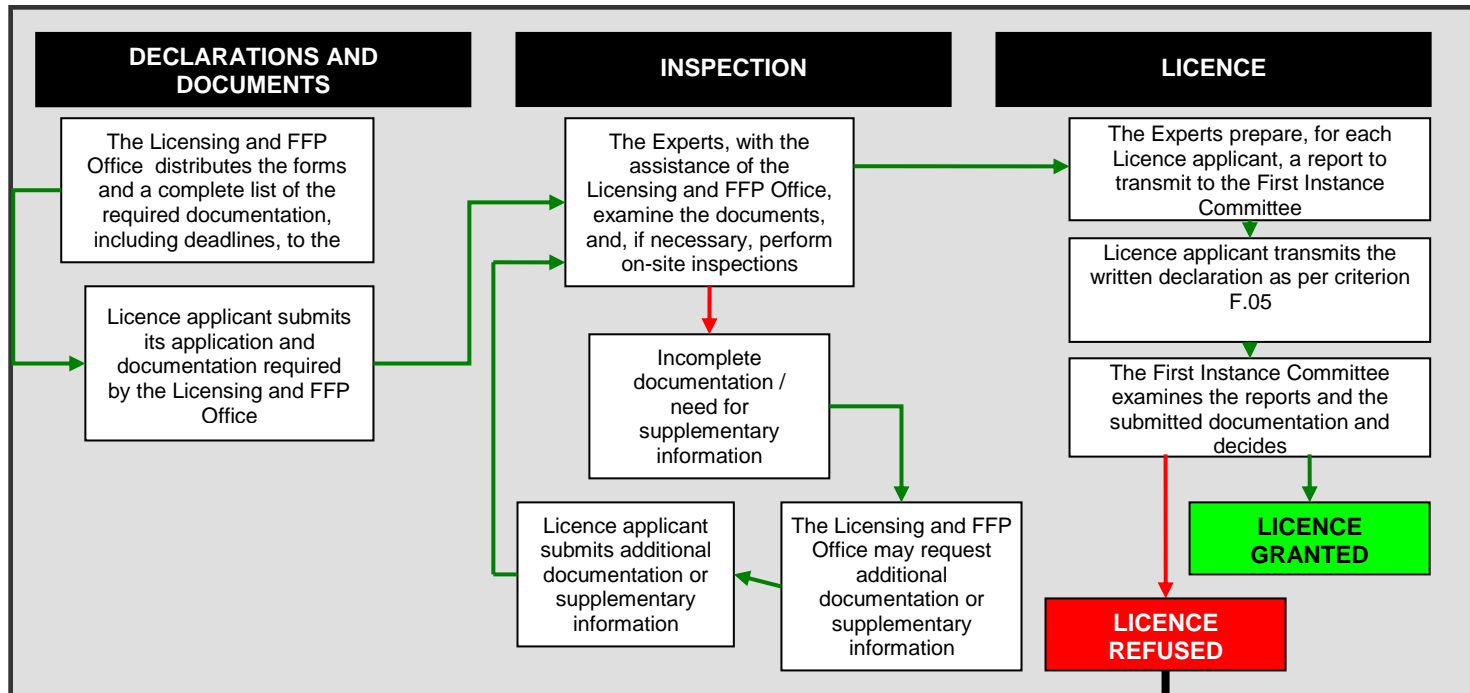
DECLARATIONS AND DOCUMENTS

INSPECTION

LICENCE

The Licensing and FFP Office distributes the forms and a complete list of the required documentation, including deadlines, to the

Licence applicant submits its application and documentation required by the Licensing and FFP Office

The Experts, with the assistance of the Licensing and FFP Office, examine the documents, and, if necessary, perform on-site inspections

Incomplete documentation / need for supplementary information

The Licensing and FFP Office may request additional documentation or supplementary information

Licence applicant submits additional documentation or supplementary information

The Experts prepare, for each Licence applicant, a report to transmit to the First Instance Committee

Licence applicant transmits the written declaration as per criterion F.05

The First Instance Committee examines the reports and the submitted documentation and decides

LICENCE GRANTED

LICENCE REFUSED